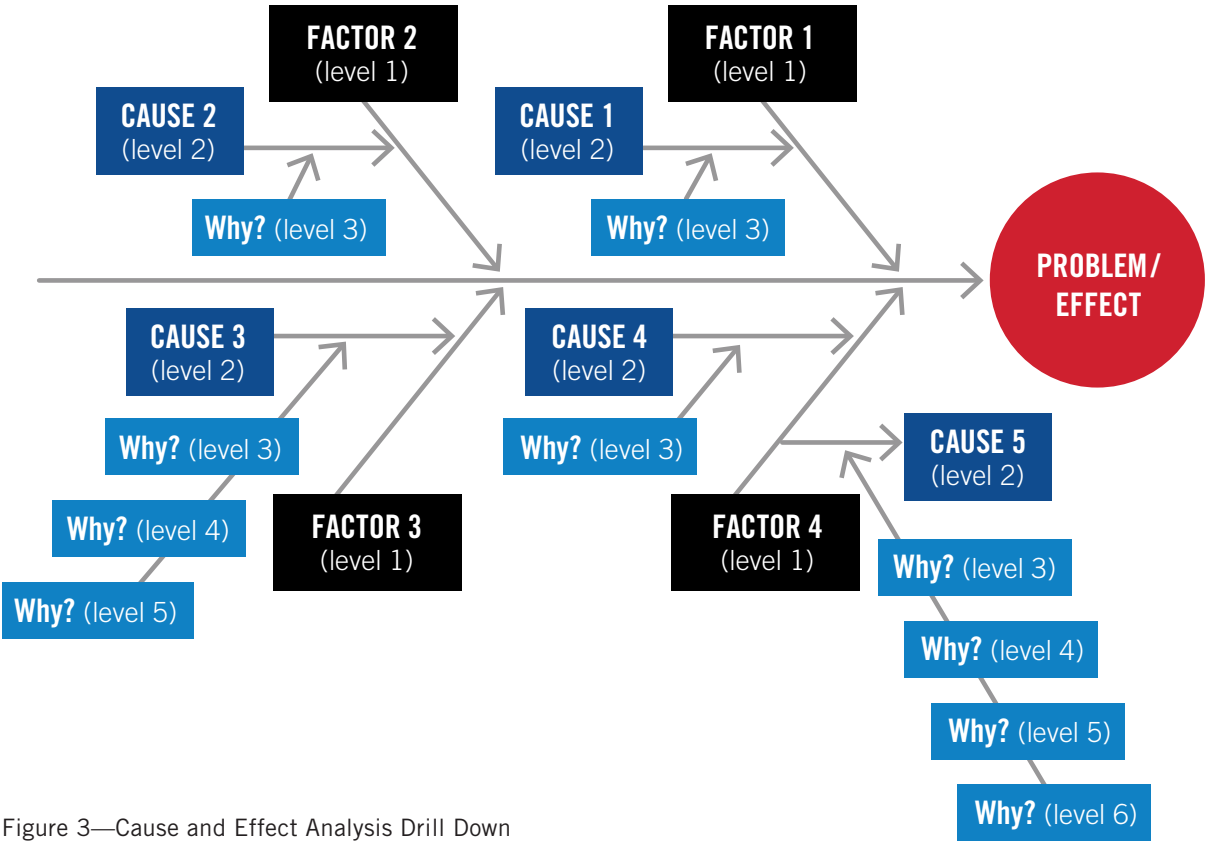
FACTOR 2
(level 1)

FACTOR 1
(level 1)

CAUSE 2
(level 2)

CAUSE 1
(level 2)

Why? (level 3)

Why? (level 3)

PROBLEM/ EFFECT

CAUSE 3
(level 2)

CAUSE 4
(level 2)

Why? (level 3)

Why? (level 3)

CAUSE 5
(level 2)

Why? (level 4)

FACTOR 3
(level 1)

FACTOR 4
(level 1)

Why? (level 5)

Why? (level 3)

Why? (level 4)

Why? (level 5)

Why? (level 6)

Figure 3—Cause and Effect Analysis Drill Down